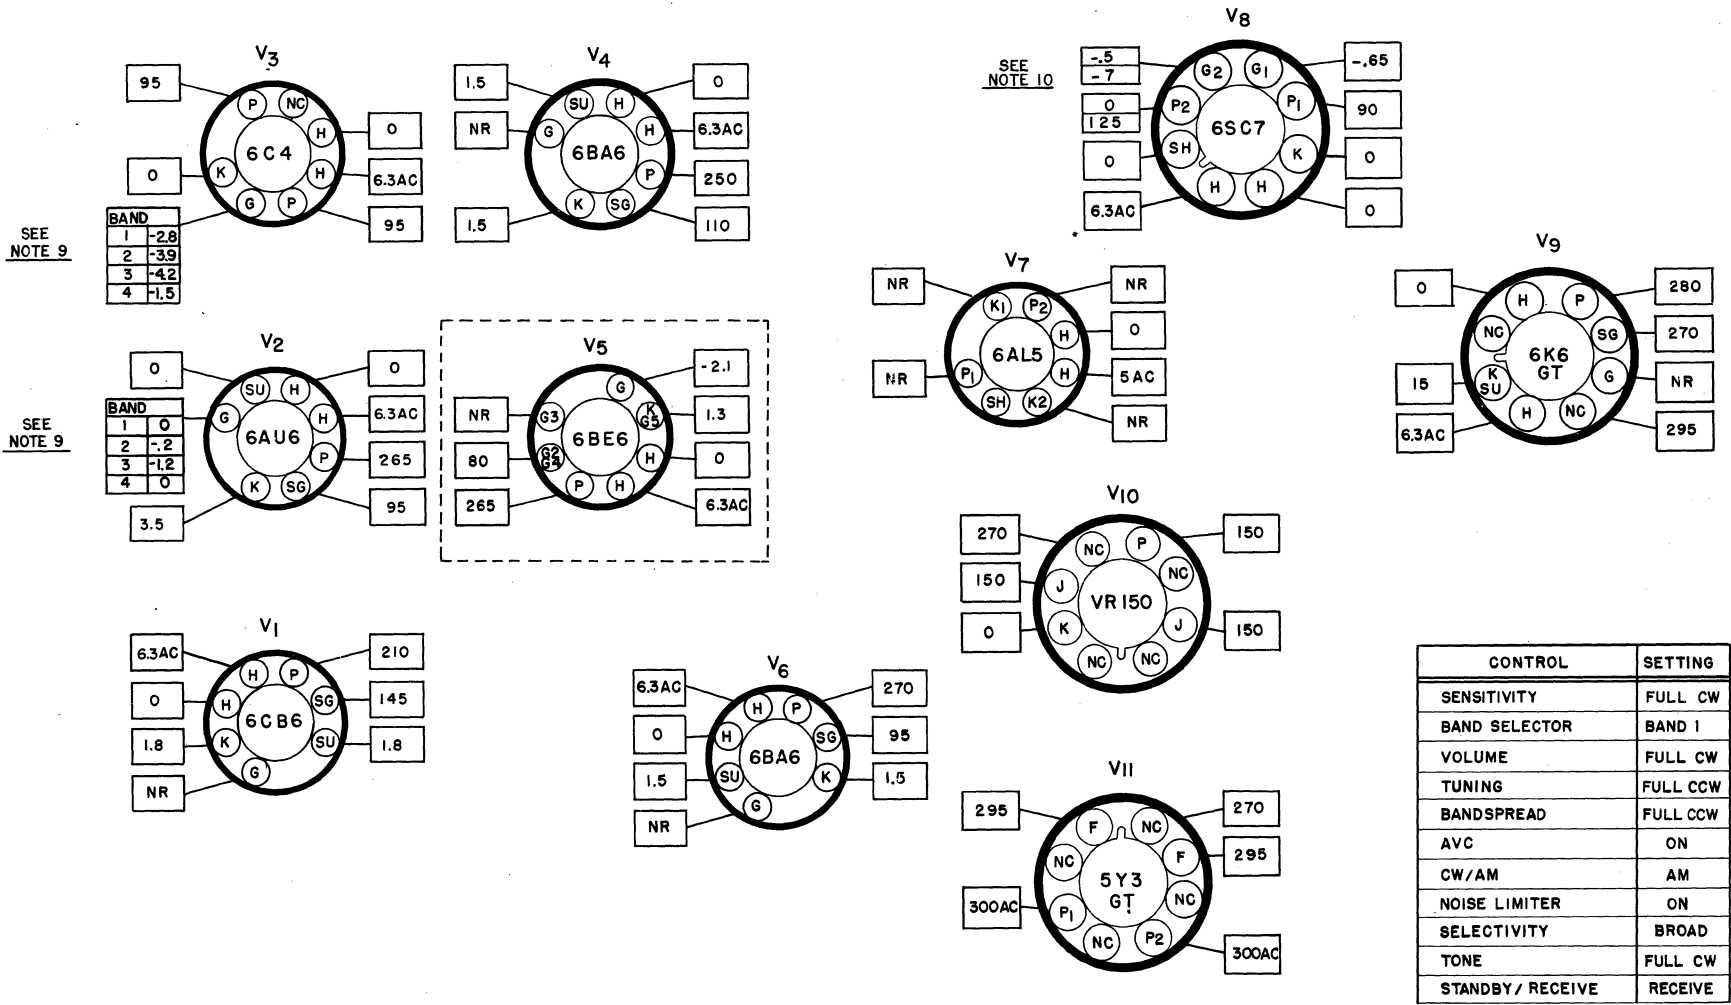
$V_3$

95
P NC
H 0
6C4
0 K
H 6.3AC
G P
95

SEE NOTE 9

| BAND | |
|---|---|
| 1 | -2.8 |
| 2 | -3.9 |
| 3 | -4.2 |
| 4 | -1.5 |

$V_4$

1.5
SU H
0
NR G
H 6.3AC
6BA6
P 250
1.5
K SG
110

$V_8$

SEE NOTE 10

-.5
-7
G2 G1
-.65
0
125
P2
P1 90
6SC7
0 SH
K 0
H H
6.3AC
0

$V_2$

0
SU H
0
G
H 6.3AC
SEE NOTE 9

| BAND | |
|---|---|
| 1 | 0 |
| 2 | -.2 |
| 3 | -1.2 |
| 4 | 0 |

6AU6
P 265
K SG
3.5
95

$V_5$

G -2.1
NR G3
K G5 1.3
6BE6
80 G2 G4
H 0
265 P H
6.3AC

$V_7$

NR K1 P2 NR
H 0
6AL5
NR P1
H 5AC
SH K2
NR

$V_9$

0 H P 280
NC SG 270
6K6 GT
15 K SU
G NR
6.3AC H NC
295

$V_{10}$

270 NC P 150
150 J NC
VR150
0 K J 150
NC NC

$V_1$

6.3AC H P 210
0 H SG 145
6CB6
1.8 K SU 1.8
NR G

$V_6$

6.3AC H P 270
0 H SG 95
6BA6
1.5 SU K 1.5
NR G

$V_{11}$

295 F NC 270
NC F 295
5Y3 GT
300AC P1 NC
NC P2 300AC

| CONTROL | SETTING |
|---|---|
| SENSITIVITY | FULL CW |
| BAND SELECTOR | BAND 1 |
| VOLUME | FULL CW |
| TUNING | FULL CCW |
| BANDSPREAD | FULL CCW |
| AVC | ON |
| CW/AM | AM |
| NOISE LIMITER | ON |
| SELECTIVITY | BROAD |
| TONE | FULL CW |
| STANDBY/ RECEIVE | RECEIVE |